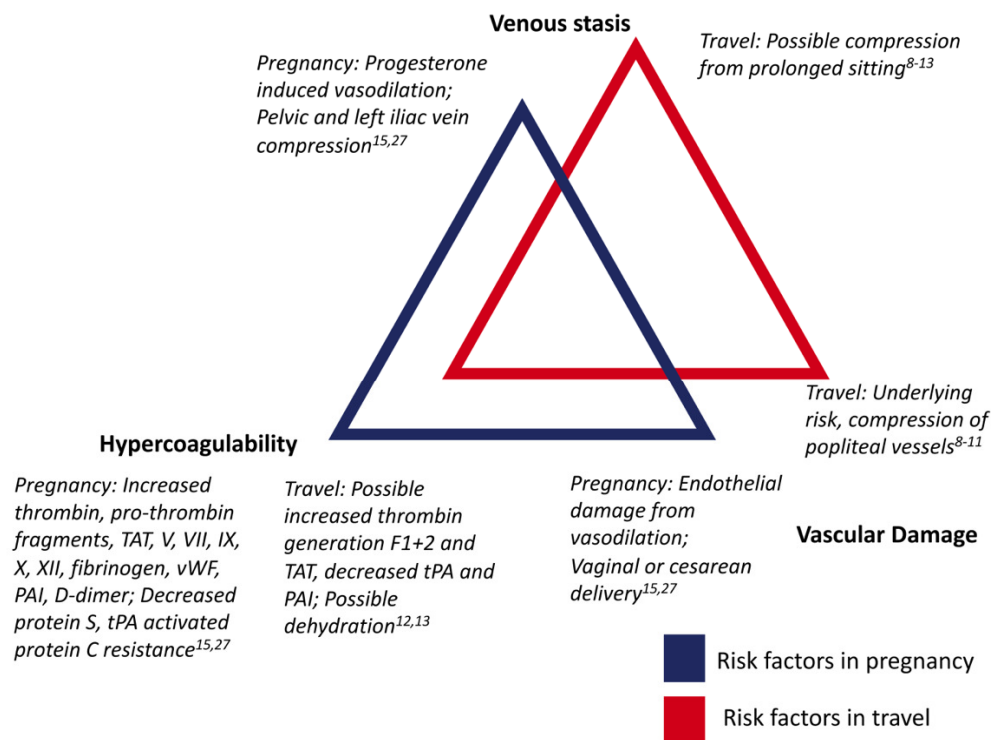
Venous stasis

Pregnancy: Progesterone induced vasodilation; Pelvic and left iliac vein compression$^{15,27}$

Travel: Possible compression from prolonged sitting$^{8-13}$

Travel: Underlying risk, compression of popliteal vessels$^{8-11}$

Hypercoagulability

Pregnancy: Increased thrombin, pro-thrombin fragments, TAT, V, VII, IX, X, XII, fibrinogen, vWF, PAI, D-dimer; Decreased protein S, tPA activated protein C resistance$^{15,27}$

Travel: Possible increased thrombin generation F1+2 and TAT, decreased tPA and PAI; Possible dehydration$^{12,13}$

Pregnancy: Endothelial damage from vasodilation; Vaginal or cesarean delivery$^{15,27}$

Vascular Damage

Risk factors in pregnancy

Risk factors in travel